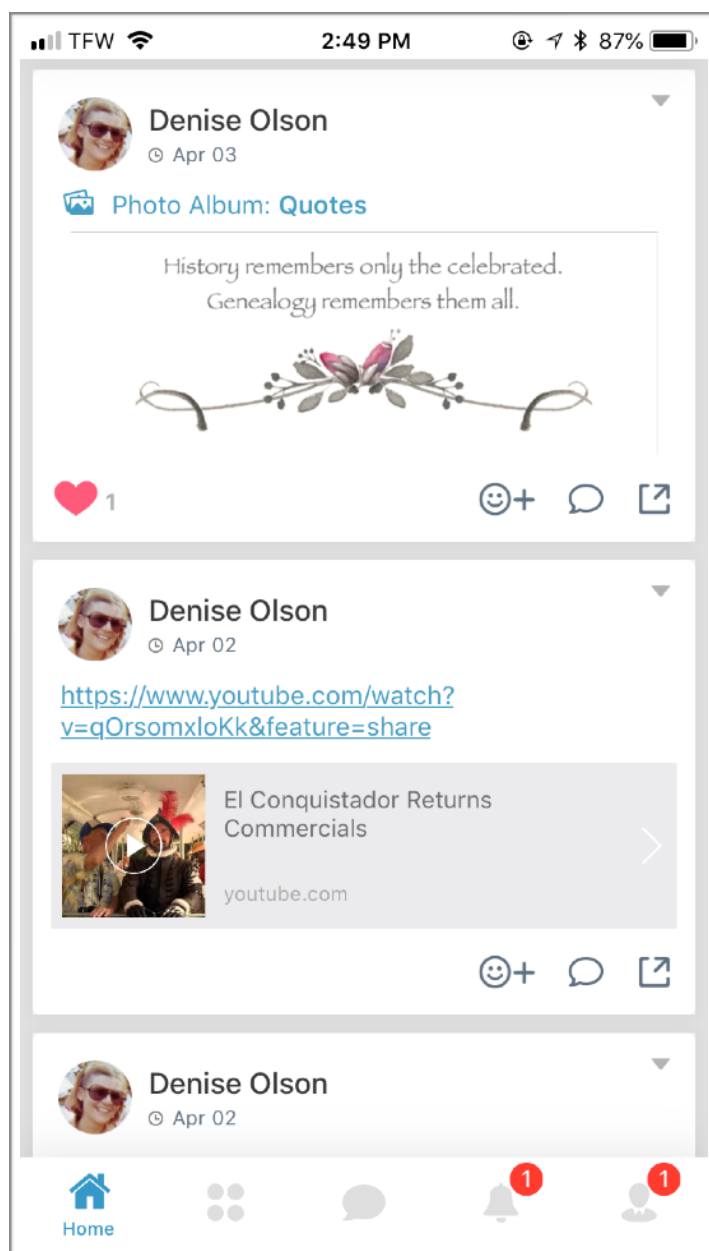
TFW 2:49 PM 87%

Denise Olson
Apr 03

Photo Album: Quotes

History remembers only the celebrated.
Genealogy remembers them all.

1

Denise Olson
Apr 02

https://www.youtube.com/watch?v=qOrsomxloKk&feature=share

El Conquistador Returns Commercials
youtube.com

Denise Olson
Apr 02

Home
1
1